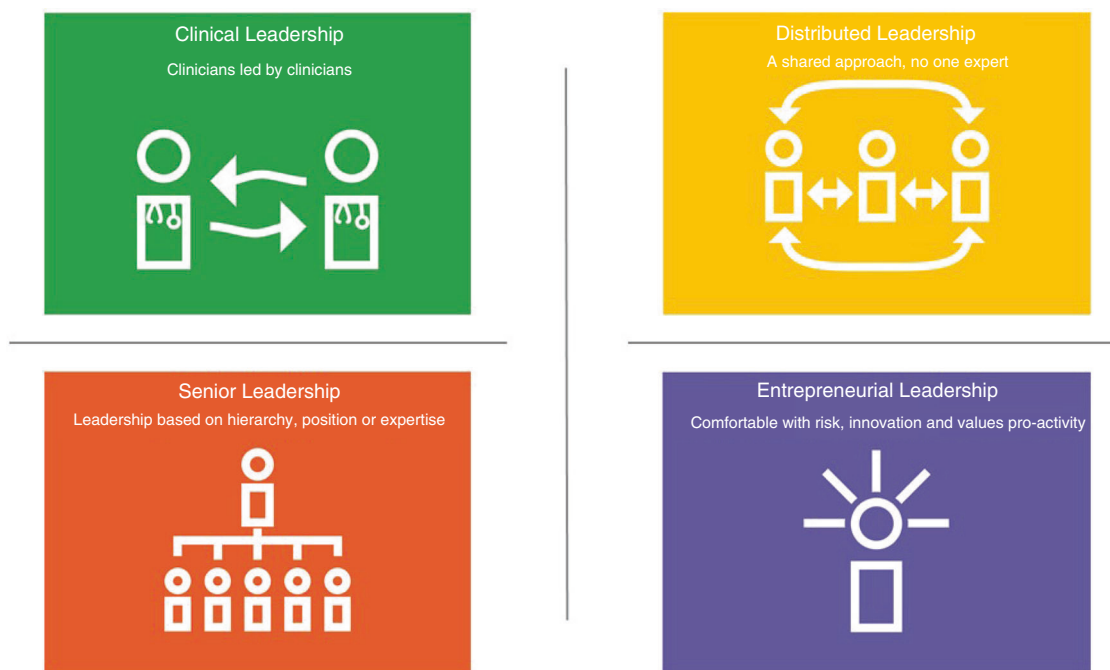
Clinical Leadership

Clinicians led by clinicians

Distributed Leadership

A shared approach, no one expert

Senior Leadership

Leadership based on hierarchy, position or expertise

Entrepreneurial Leadership

Comfortable with risk, innovation and values pro-activity